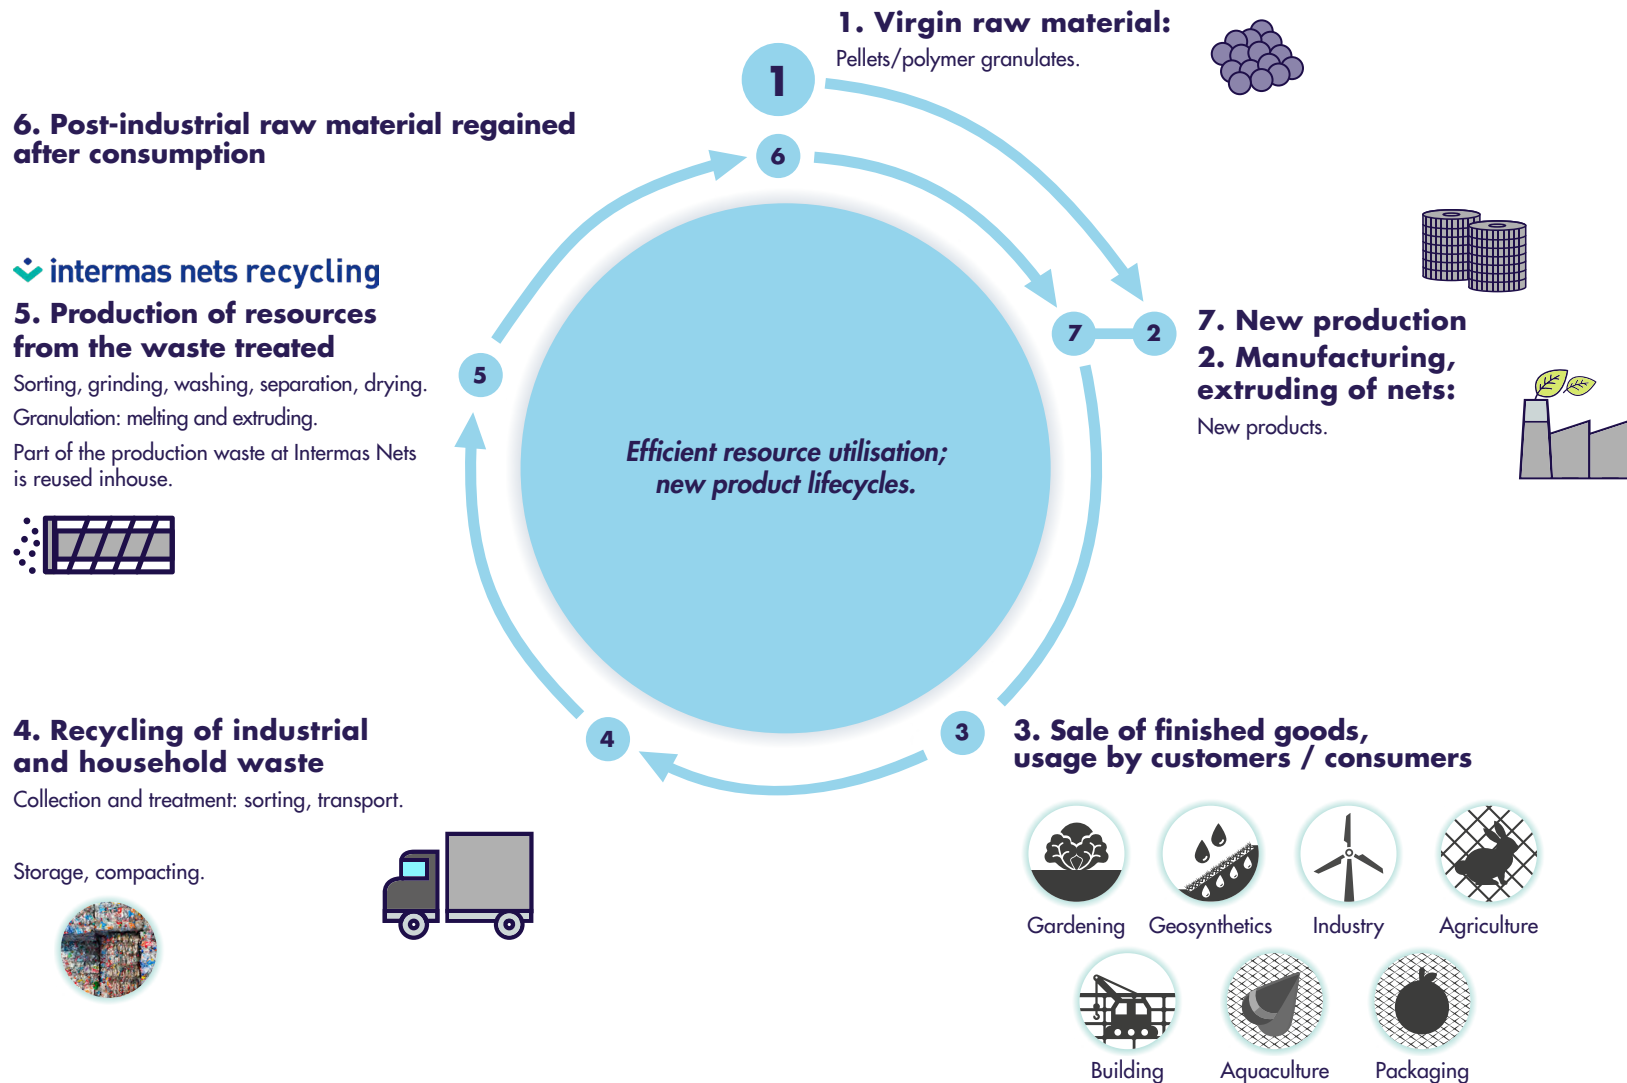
1. Virgin raw material:
Pellets/polymer granulates.

1

6. Post-industrial raw material regained after consumption

6

intermas nets recycling

5. Production of resources from the waste treated

Sorting, grinding, washing, separation, drying.

Granulation: melting and extruding.

Part of the production waste at Intermas Nets is reused inhouse.

5

Efficient resource utilisation; new product lifecycles.

7

2

7. New production
2. Manufacturing, extruding of nets:
New products.

4. Recycling of industrial and household waste
Collection and treatment: sorting, transport.

Storage, compacting.

4

3

3. Sale of finished goods, usage by customers / consumers

Gardening
Geosynthetics
Industry
Agriculture
Building
Aquaculture
Packaging